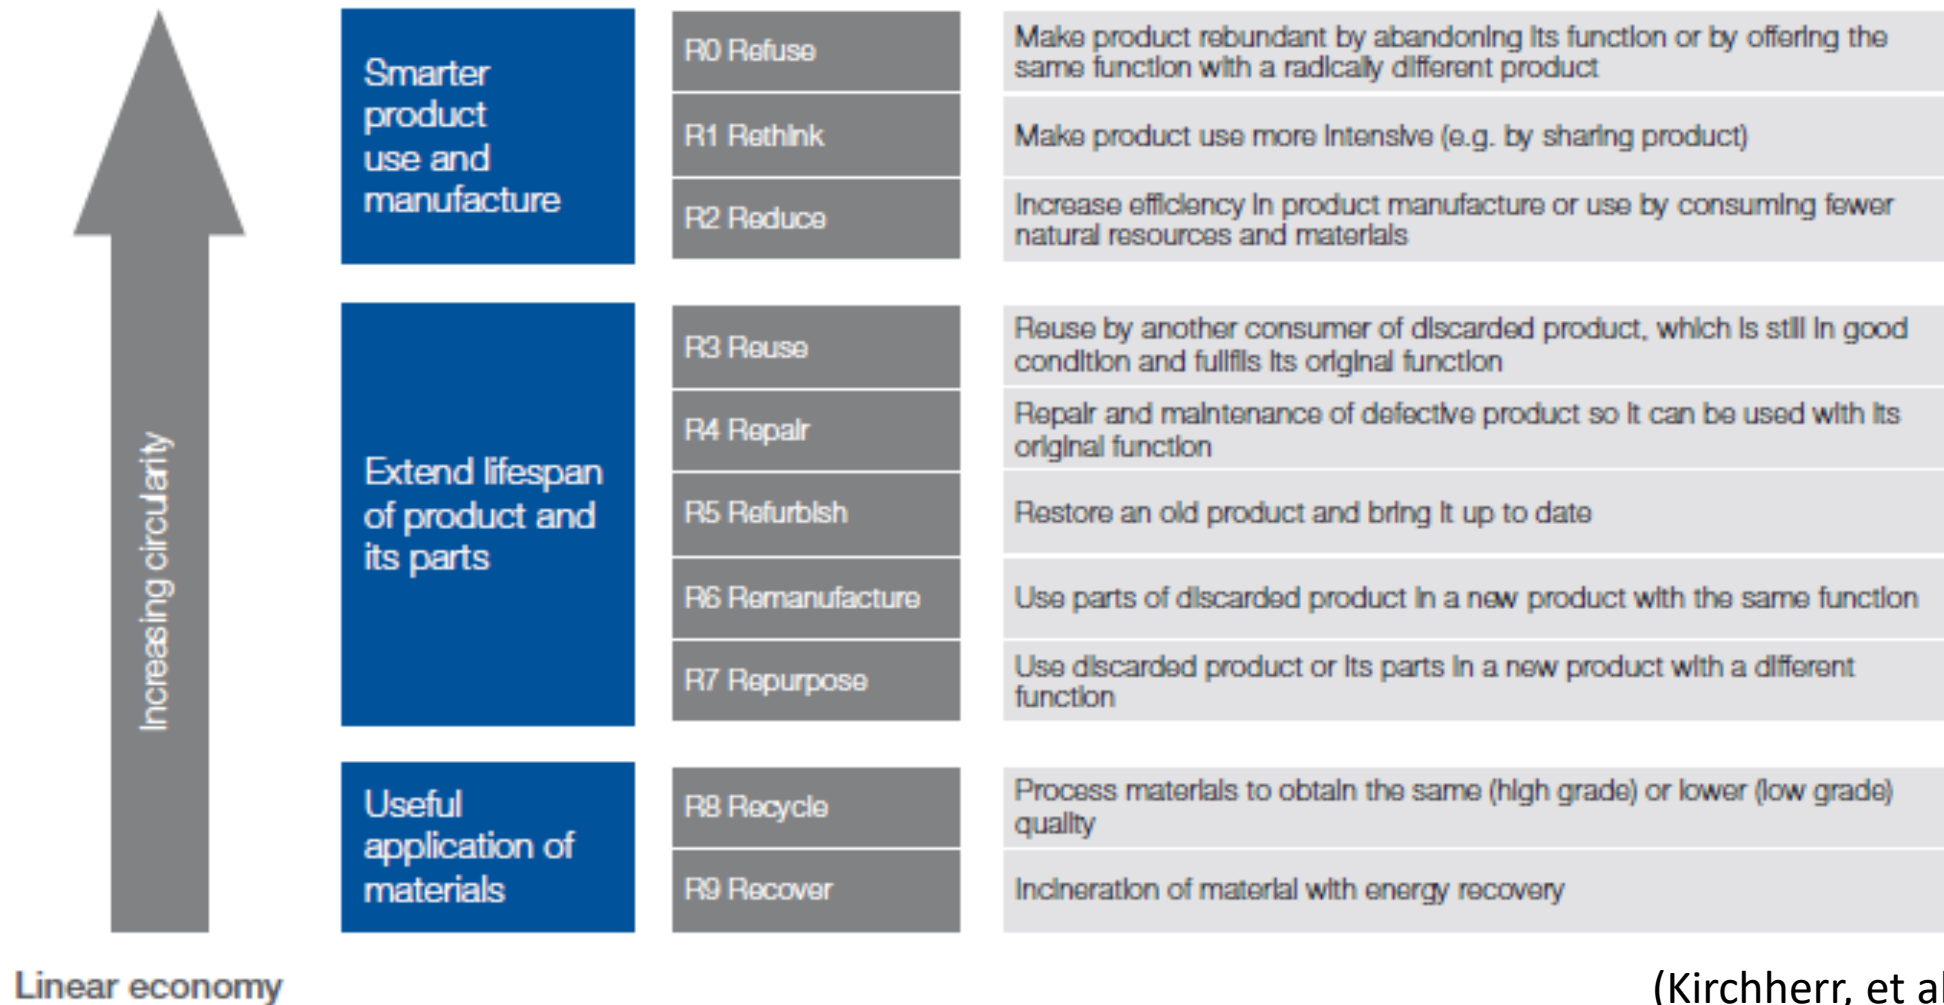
Increasing circularity

Smarter product use and manufacture

R0 Refuse

Make product rebundant by abandoning its function or by offering the same function with a radically different product

R1 Rethink

Make product use more intensive (e.g. by sharing product)

R2 Reduce

Increase efficiency in product manufacture or use by consuming fewer natural resources and materials

Extend lifespan of product and its parts

R3 Reuse

Reuse by another consumer of discarded product, which is still in good condition and fulfils its original function

R4 Repair

Repair and maintenance of defective product so it can be used with its original function

R5 Refurbish

Restore an old product and bring it up to date

R6 Remanufacture

Use parts of discarded product in a new product with the same function

R7 Repurpose

Use discarded product or its parts in a new product with a different function

Useful application of materials

R8 Recycle

Process materials to obtain the same (high grade) or lower (low grade) quality

R9 Recover

Incineration of material with energy recovery

Linear economy

(Kirchherr, et a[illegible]